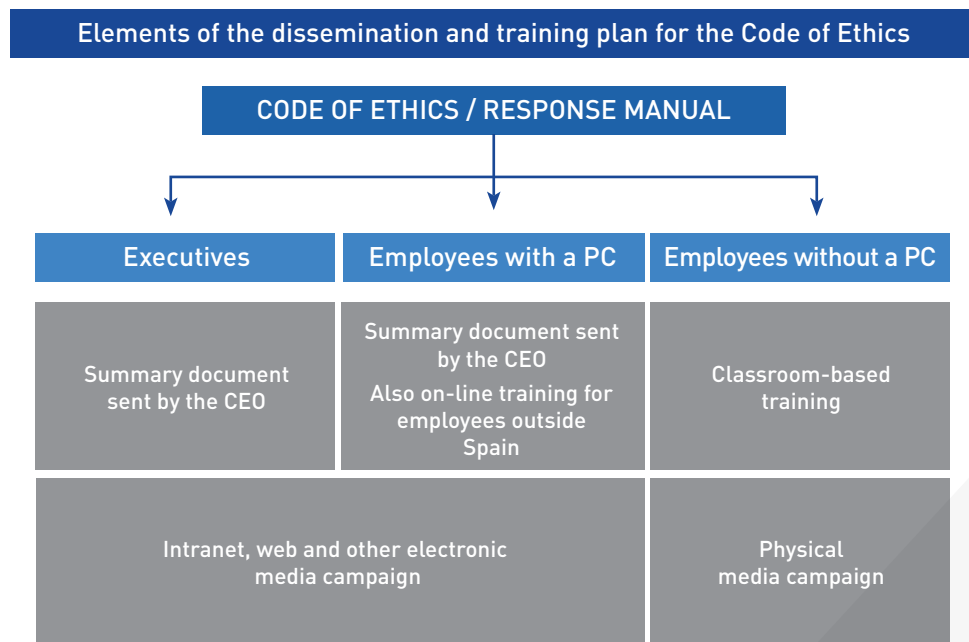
Elements of the dissemination and training plan for the Code of Ethics

CODE OF ETHICS / RESPONSE MANUAL

Executives

Employees with a PC

Employees without a PC

Summary document sent by the CEO

Summary document sent by the CEO
Also on-line training for employees outside Spain

Classroom-based training

Intranet, web and other electronic media campaign

Physical media campaign